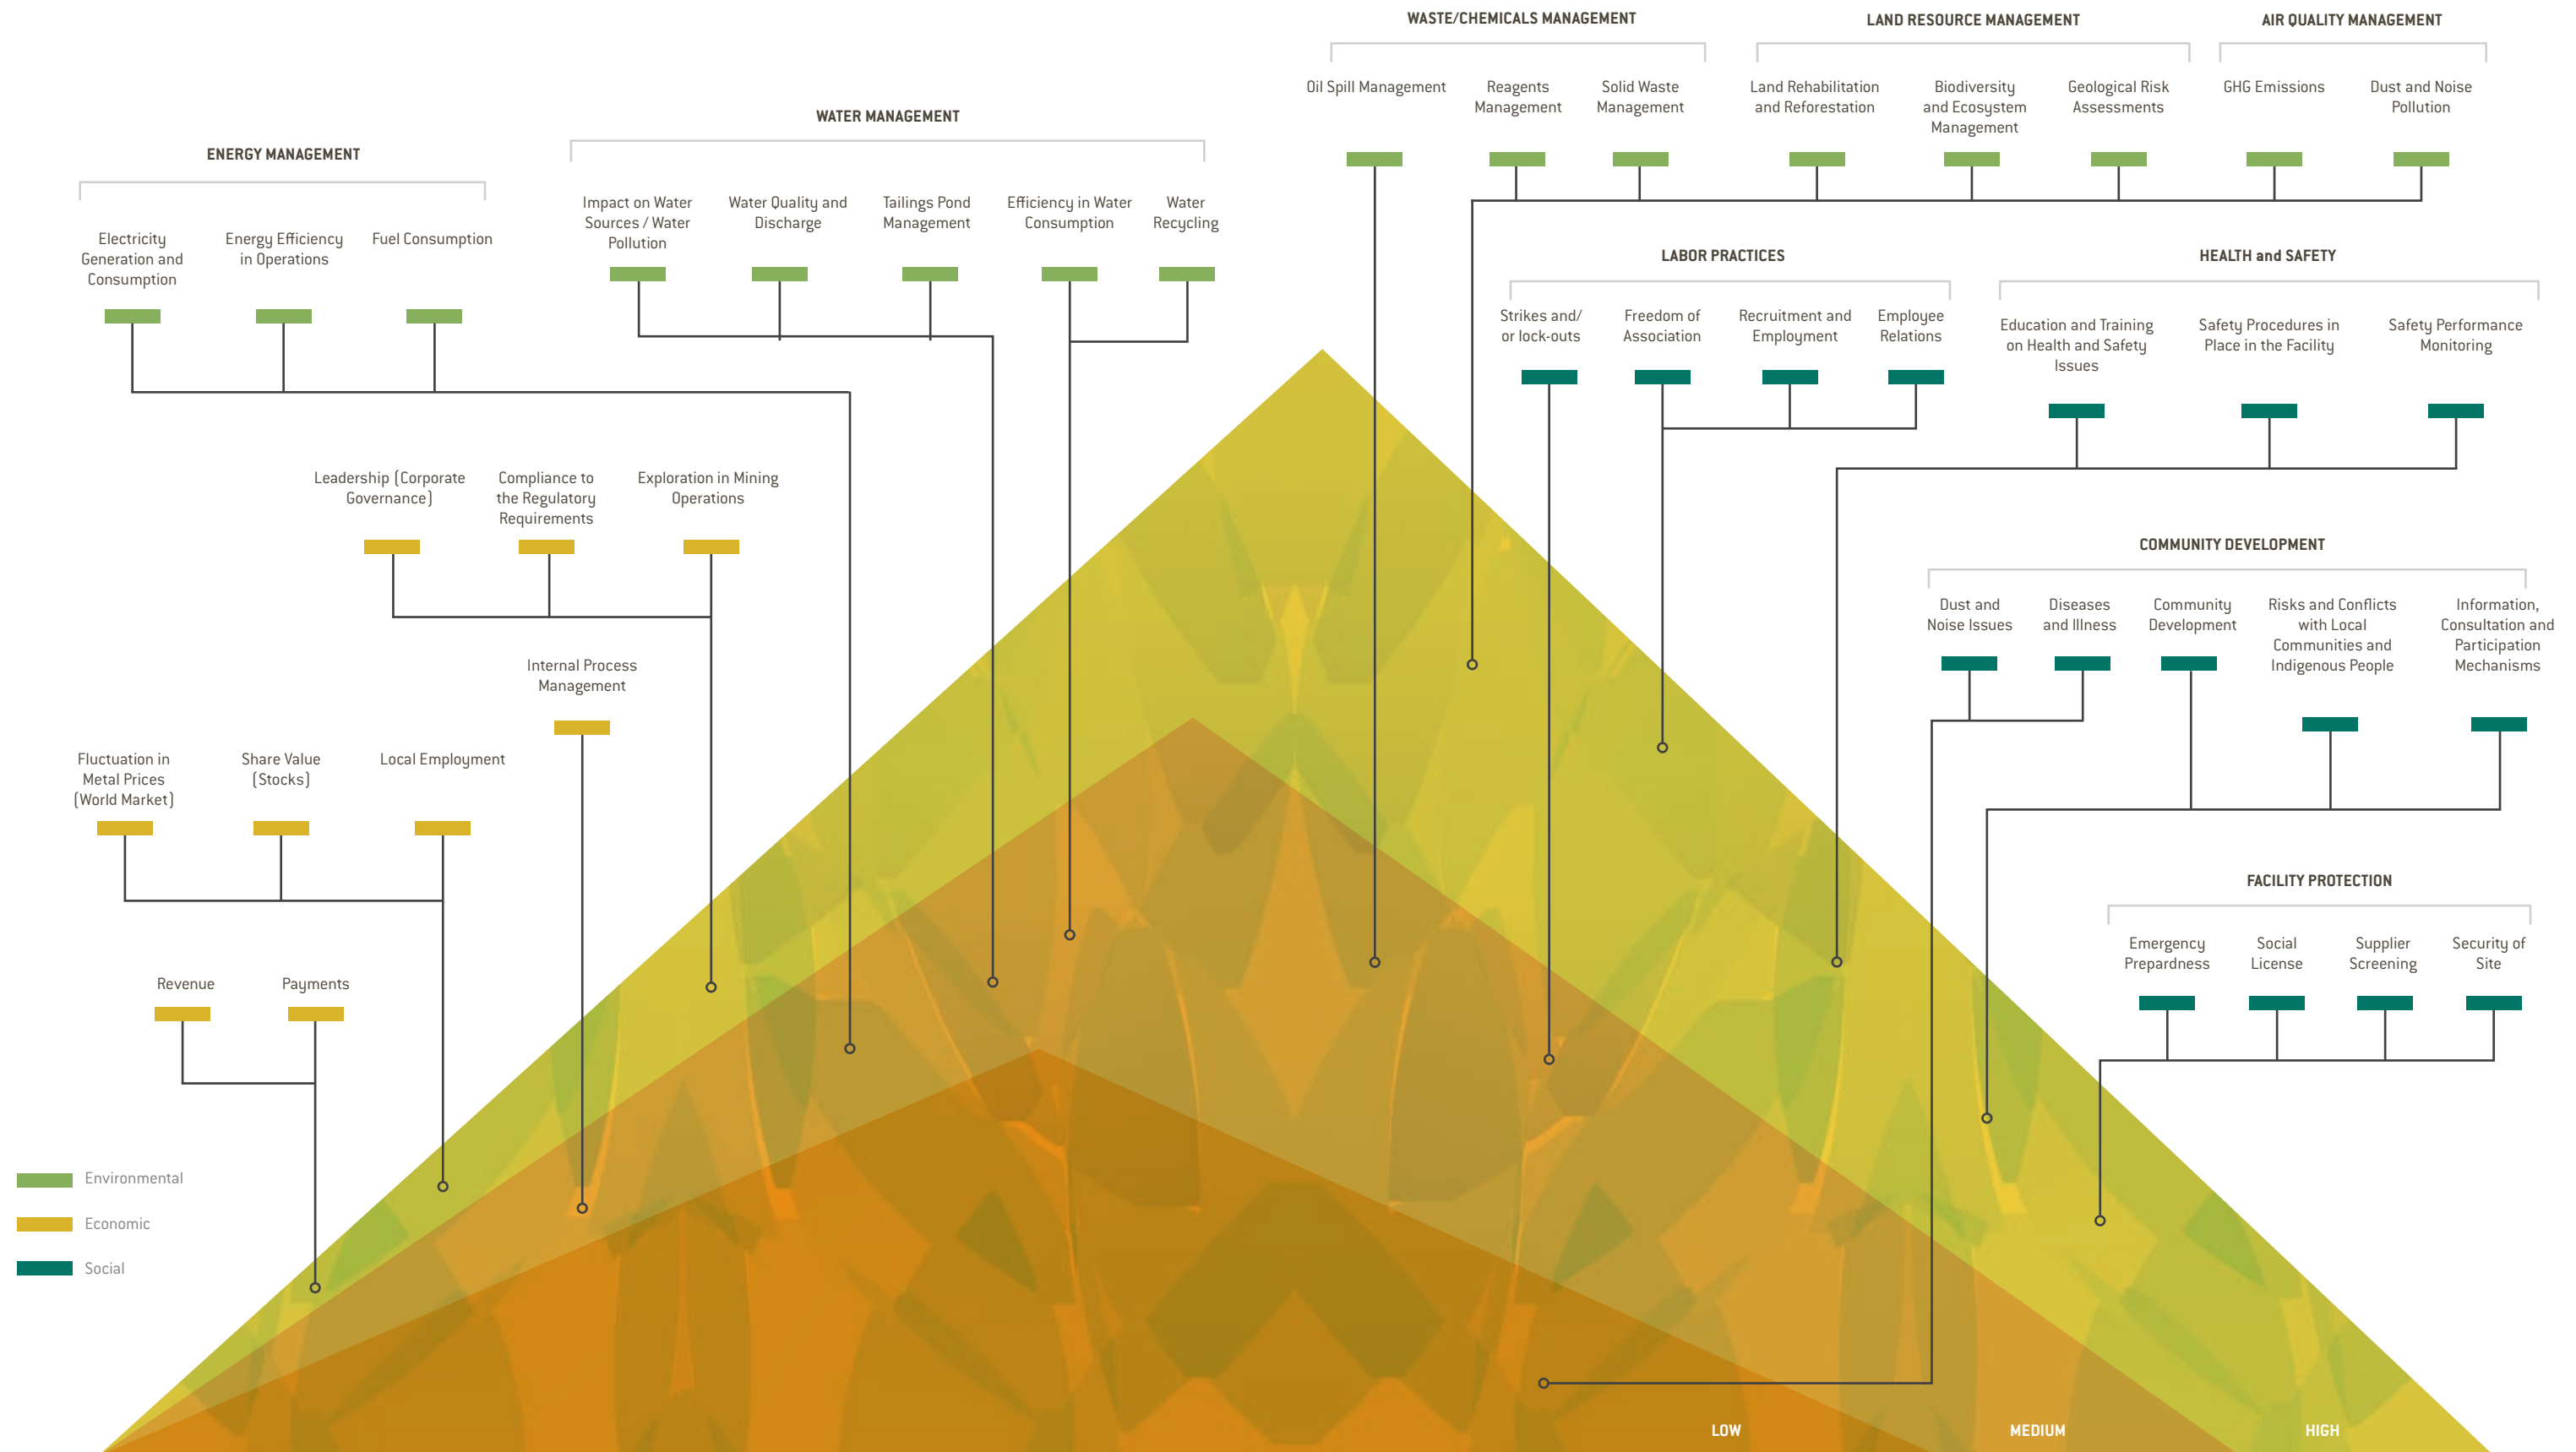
WASTE/CHEMICALS MANAGEMENT

Oil Spill Management

Reagents Management

Solid Waste Management

LAND RESOURCE MANAGEMENT

Land Rehabilitation and Reforestation

Biodiversity and Ecosystem Management

Geological Risk Assessments

AIR QUALITY MANAGEMENT

GHG Emissions

Dust and Noise Pollution

WATER MANAGEMENT

Impact on Water Sources / Water Pollution

Water Quality and Discharge

Tailings Pond Management

Efficiency in Water Consumption

Water Recycling

ENERGY MANAGEMENT

Electricity Generation and Consumption

Energy Efficiency in Operations

Fuel Consumption

LABOR PRACTICES

Strikes and/ or lock-outs

Freedom of Association

Recruitment and Employment

Employee Relations

HEALTH and SAFETY

Education and Training on Health and Safety Issues

Safety Procedures in Place in the Facility

Safety Performance Monitoring

Leadership (Corporate Governance)

Compliance to the Regulatory Requirements

Exploration in Mining Operations

COMMUNITY DEVELOPMENT

Dust and Noise Issues

Diseases and Illness

Community Development

Risks and Conflicts with Local Communities and Indigenous People

Information, Consultation and Participation Mechanisms

Internal Process Management

Fluctuation in Metal Prices (World Market)

Share Value (Stocks)

Local Employment

FACILITY PROTECTION

Emergency Prepardness

Social License

Supplier Screening

Security of Site

Revenue

Payments

Environmental

Economic

Social

LOW

MEDIUM

HIGH